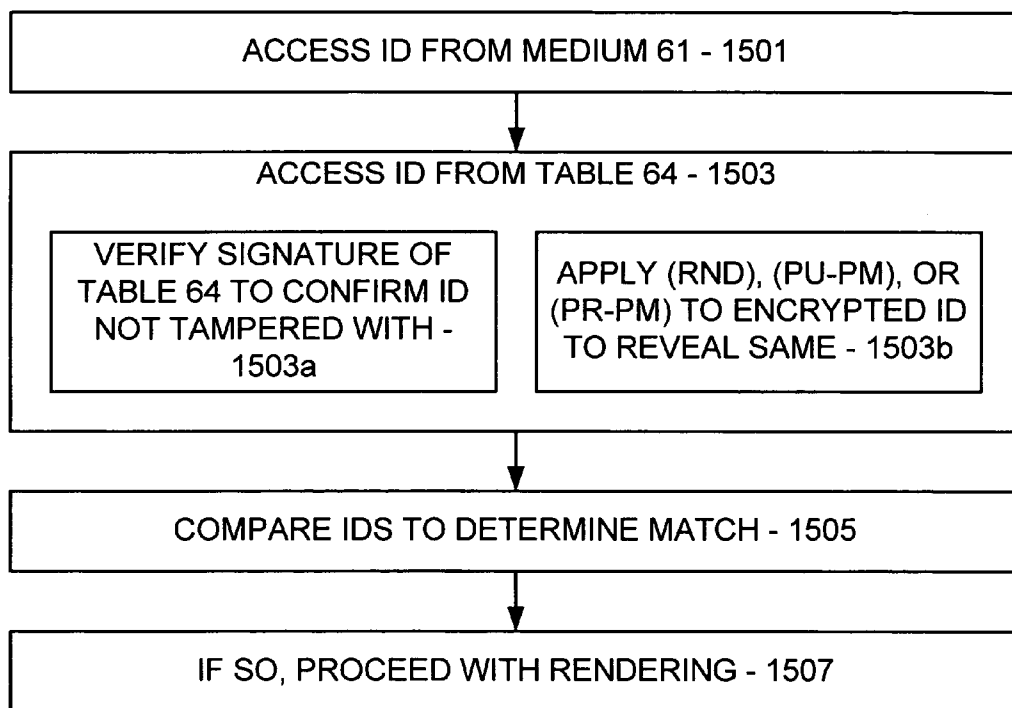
ACCESS ID FROM MEDIUM 61 - 1501

ACCESS ID FROM TABLE 64 - 1503

VERIFY SIGNATURE OF TABLE 64 TO CONFIRM ID NOT TAMPERED WITH - 1503a

APPLY (RND), (PU-PM), OR (PR-PM) TO ENCRYPTED ID TO REVEAL SAME - 1503b

COMPARE IDS TO DETERMINE MATCH - 1505

IF SO, PROCEED WITH RENDERING - 1507